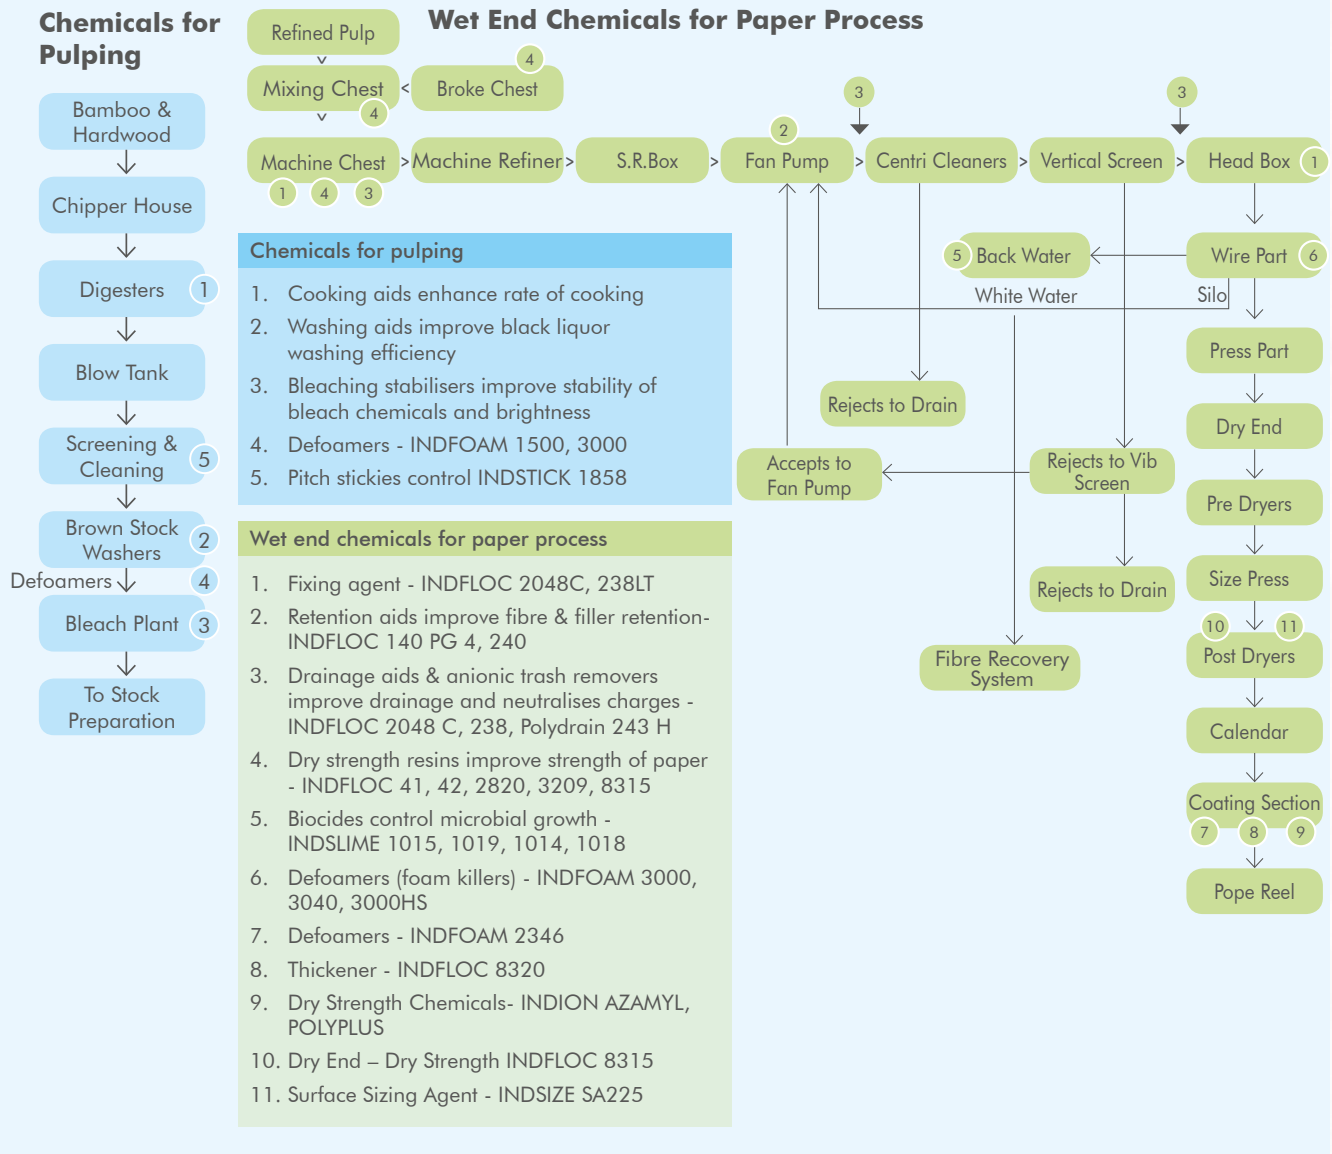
Chemicals for Pulping

Bamboo & Hardwood

Chipper House

Digesters 1

Blow Tank

Screening & Cleaning 5

Brown Stock Washers 2

Defoamers 4

Bleach Plant 3

To Stock Preparation

Refined Pulp

Mixing Chest 4

Broke Chest 4

Wet End Chemicals for Paper Process

Machine Chest 1 4 3

Machine Refiner

S.R.Box

2 Fan Pump

3 Centri Cleaners

Vertical Screen

3 Head Box 1

5 Back Water

Wire Part 6

White Water

Silo

Press Part

Rejects to Drain

Dry End

Accepts to Fan Pump

Rejects to Vib Screen

Pre Dryers

Rejects to Drain

Size Press

10 11 Post Dryers

Fibre Recovery System

Calendar

Coating Section 7 8 9

Pope Reel

Chemicals for pulping

1. Cooking aids enhance rate of cooking
2. Washing aids improve black liquor washing efficiency
3. Bleaching stabilisers improve stability of bleach chemicals and brightness
4. Defoamers - INDFOAM 1500, 3000
5. Pitch stickies control INDSTICK 1858

Wet end chemicals for paper process

1. Fixing agent - INDFLOC 2048C, 238LT
2. Retention aids improve fibre & filler retention- INDFLOC 140 PG 4, 240
3. Drainage aids & anionic trash removers improve drainage and neutralises charges - INDFLOC 2048 C, 238, Polydrain 243 H
4. Dry strength resins improve strength of paper - INDFLOC 41, 42, 2820, 3209, 8315
5. Biocides control microbial growth - INDSLIME 1015, 1019, 1014, 1018
6. Defoamers (foam killers) - INDFOAM 3000, 3040, 3000HS
7. Defoamers - INDFOAM 2346
8. Thickener - INDFLOC 8320
9. Dry Strength Chemicals- INDION AZAMYL, POLYPLUS
10. Dry End – Dry Strength INDFLOC 8315
11. Surface Sizing Agent - INDSIZE SA225